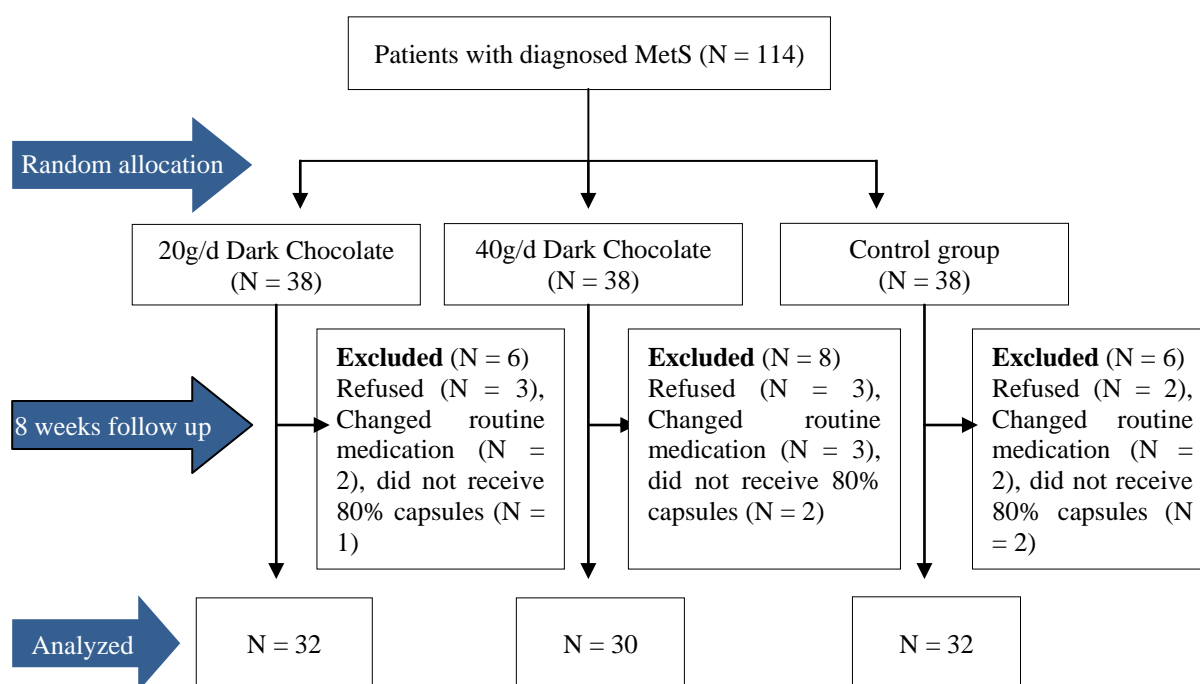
Patients with diagnosed MetS (N = 114)

Random allocation

20g/d Dark Chocolate (N = 38)

40g/d Dark Chocolate (N = 38)

Control group (N = 38)

8 weeks follow up

**Excluded** (N = 6) Refused (N = 3), Changed routine medication (N = 2), did not receive 80% capsules (N = 1)

**Excluded** (N = 8) Refused (N = 3), Changed routine medication (N = 3), did not receive 80% capsules (N = 2)

**Excluded** (N = 6) Refused (N = 2), Changed routine medication (N = 2), did not receive 80% capsules (N = 2)

Analyzed

N = 32

N = 30

N = 32